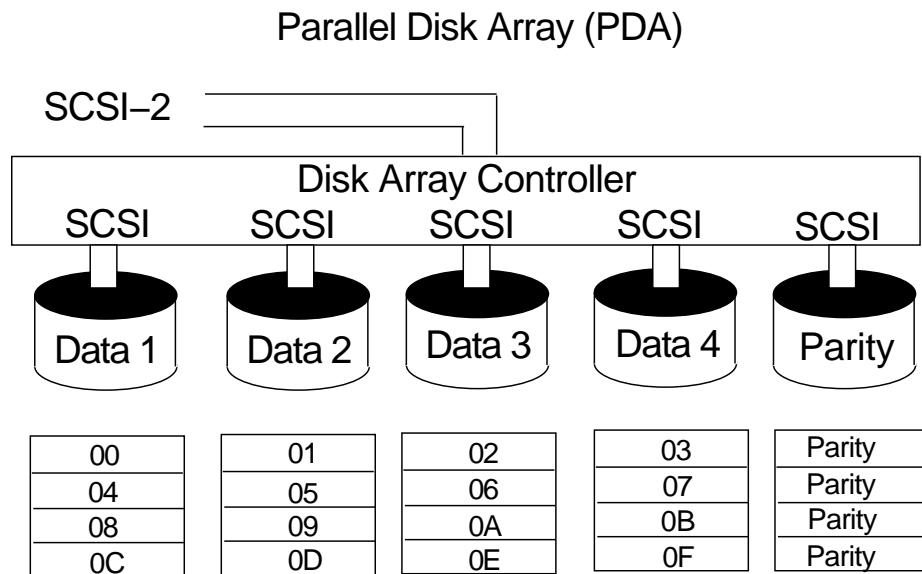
Parallel Disk Array (PDA)

SCSI–2

Disk Array Controller

SCSI SCSI SCSI SCSI SCSI

Data 1 Data 2 Data 3 Data 4 Parity

| 00 |
|---|
| 04 |
| 08 |
| 0C |

| 01 |
|---|
| 05 |
| 09 |
| 0D |

| 02 |
|---|
| 06 |
| 0A |
| 0E |

| 03 |
|---|
| 07 |
| 0B |
| 0F |

| Parity |
|---|
| Parity |
| Parity |
| Parity |